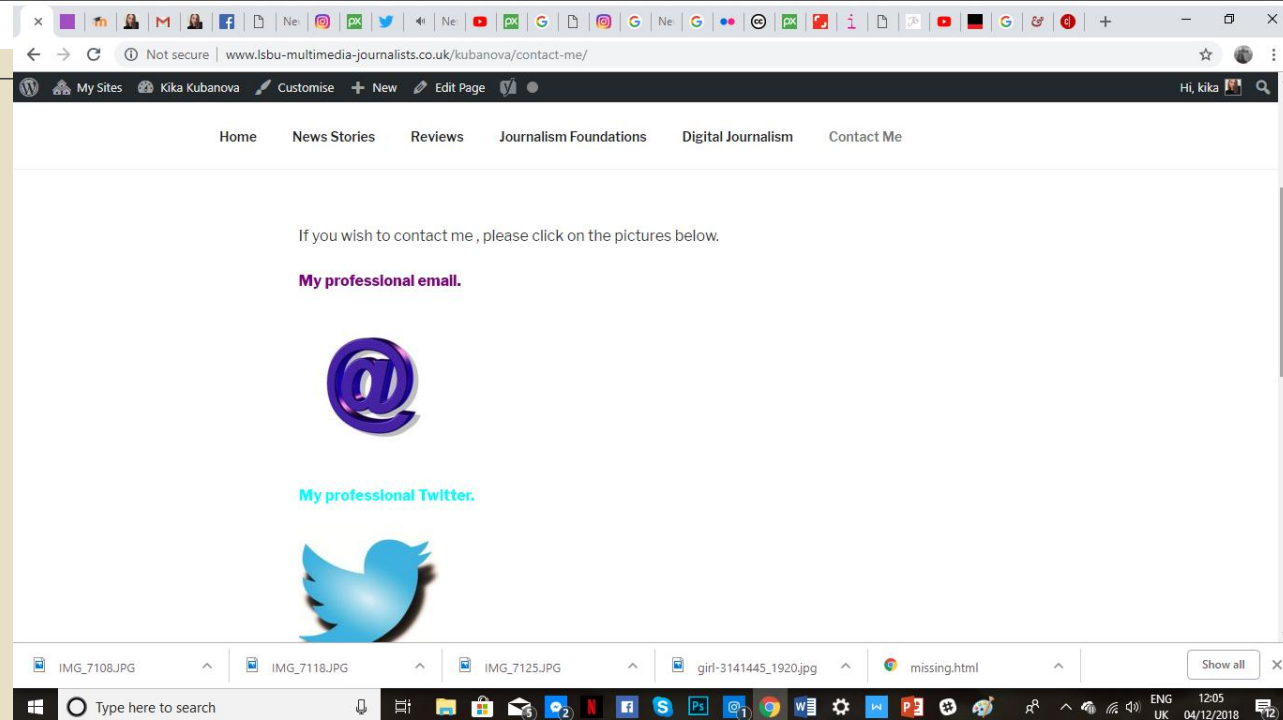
Ne Ne Ne Ne

Not secure | www.lsbu-multimedia-journalists.co.uk/kubanova/contact-me/

My Sites Kika Kubanova Customise New Edit Page Hi, kika

Home News Stories Reviews Journalism Foundations Digital Journalism Contact Me

If you wish to contact me , please click on the pictures below.

My professional email.

@

My professional Twitter.

IMG_7108.JPG IMG_7118.JPG IMG_7125.JPG girl-3141445_1920.jpg missing.html Show all

Type here to search

5 2 1

ENG UK 12:05 04/12/2018 12